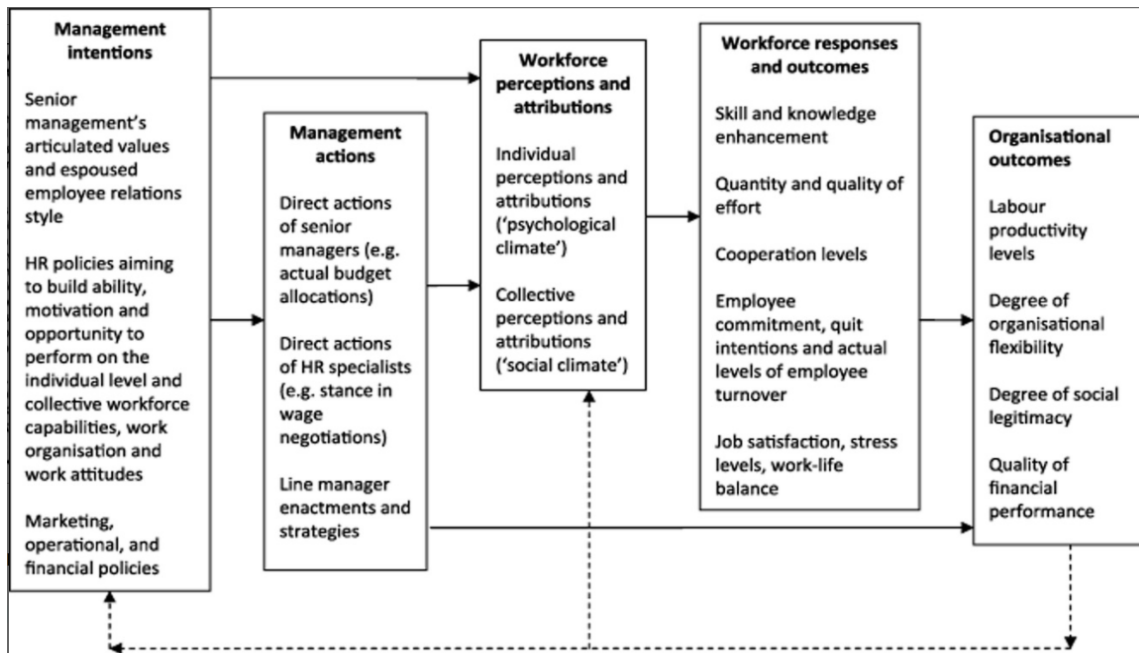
Management intentions

Senior management's articulated values and espoused employee relations style

HR policies aiming to build ability, motivation and opportunity to perform on the individual level and collective workforce capabilities, work organisation and work attitudes

Marketing, operational, and financial policies

Management actions

Direct actions of senior managers (e.g. actual budget allocations)

Direct actions of HR specialists (e.g. stance in wage negotiations)

Line manager enactments and strategies

Workforce perceptions and attributions

Individual perceptions and attributions ('psychological climate')

Collective perceptions and attributions ('social climate')

Workforce responses and outcomes

Skill and knowledge enhancement

Quantity and quality of effort

Cooperation levels

Employee commitment, quit intentions and actual levels of employee turnover

Job satisfaction, stress levels, work-life balance

Organisational outcomes

Labour productivity levels

Degree of organisational flexibility

Degree of social legitimacy

Quality of financial performance